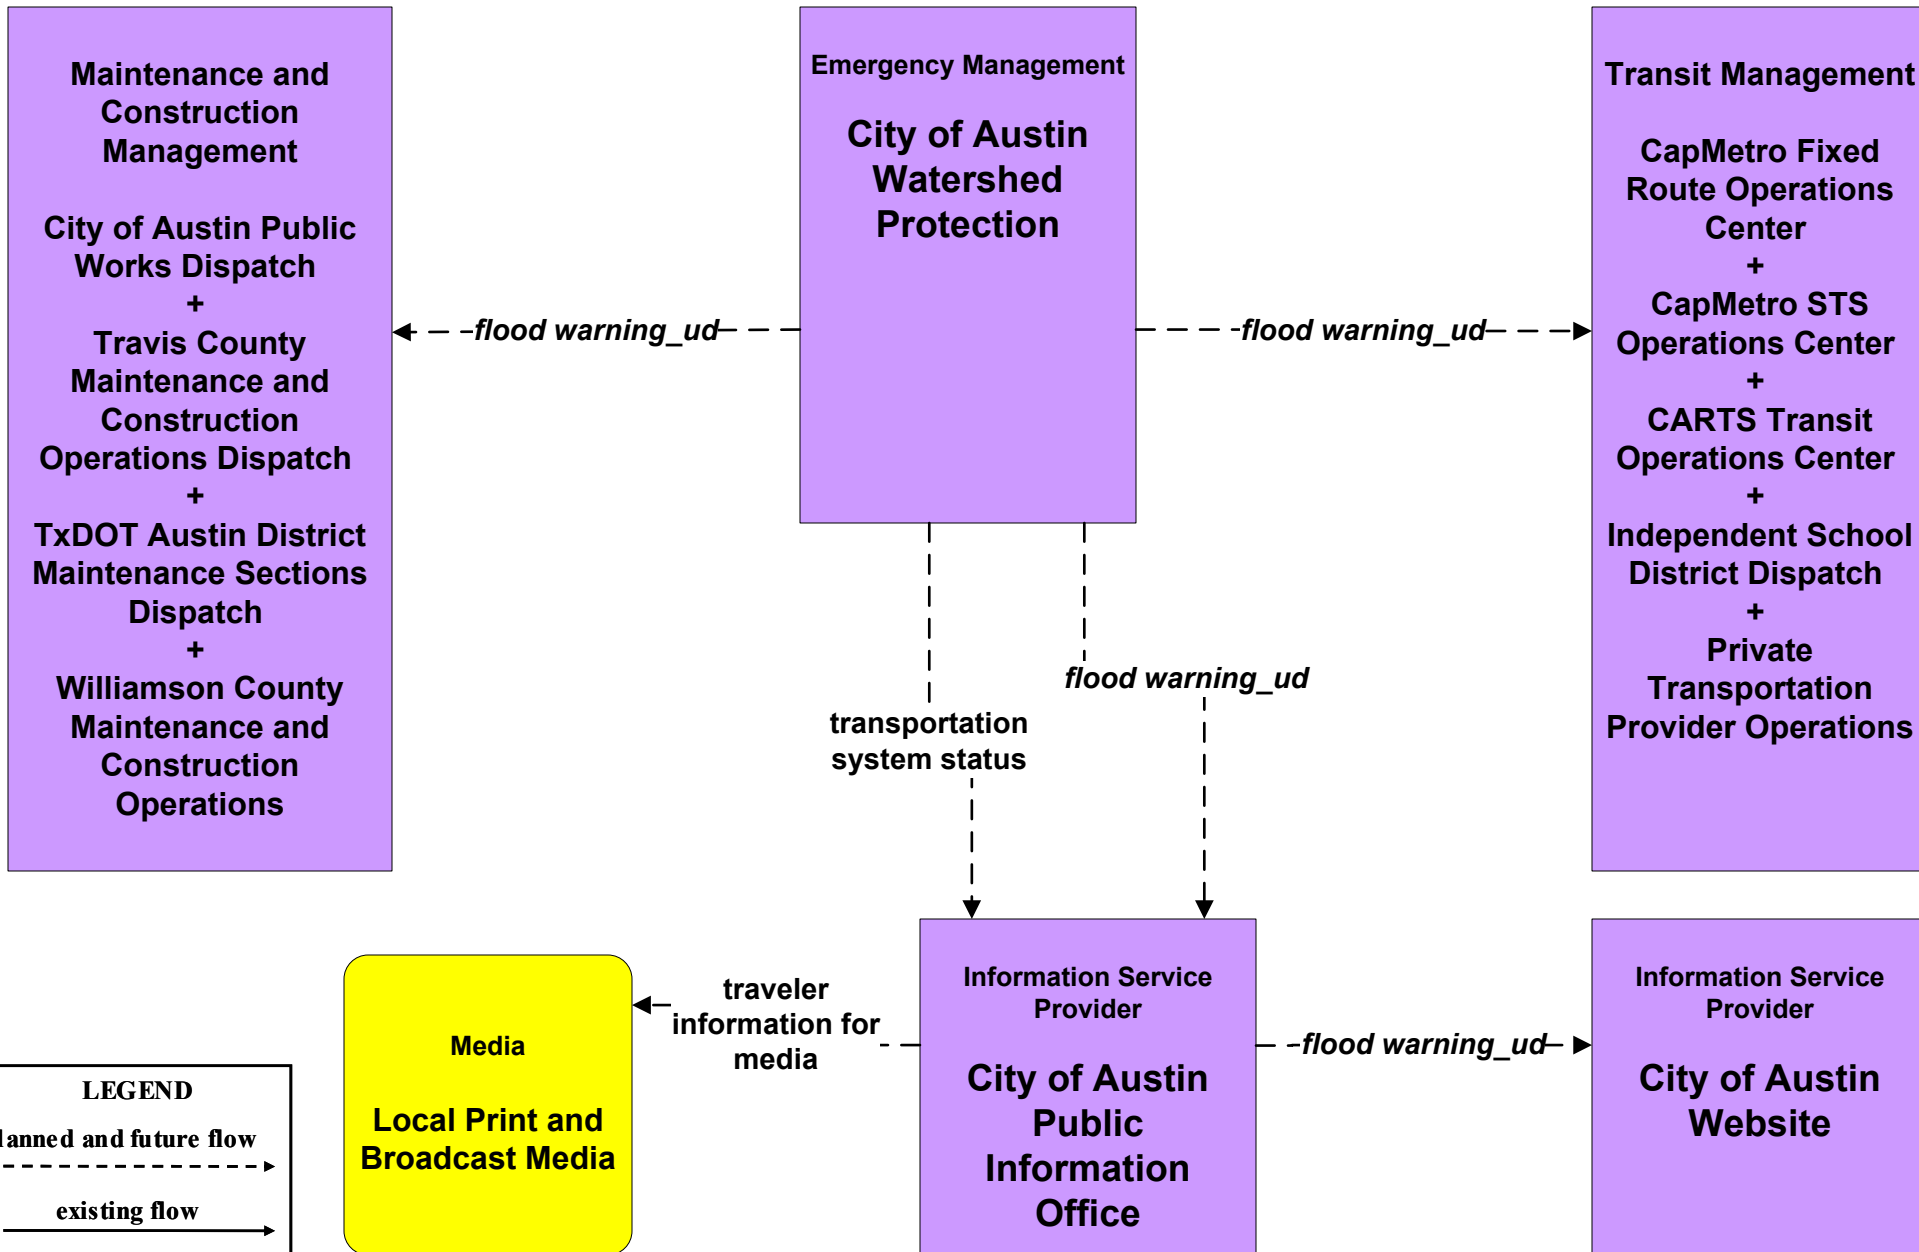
Maintenance and Construction Management

City of Austin Public Works Dispatch
+
Travis County Maintenance and Construction Operations Dispatch
+
TxDOT Austin District Maintenance Sections Dispatch
+
Williamson County Maintenance and Construction Operations

Emergency Management

City of Austin Watershed Protection

Transit Management

CapMetro Fixed Route Operations Center
+
CapMetro STS Operations Center
+
CARTS Transit Operations Center
+
Independent School District Dispatch
+
Private Transportation Provider Operations

flood warning_ud

flood warning_ud

transportation system status

flood warning_ud

traveler information for media

Media

Local Print and Broadcast Media

Information Service Provider

City of Austin Public Information Office

flood warning_ud

Information Service Provider

City of Austin Website

LEGEND
lanned and future flow
existing flow